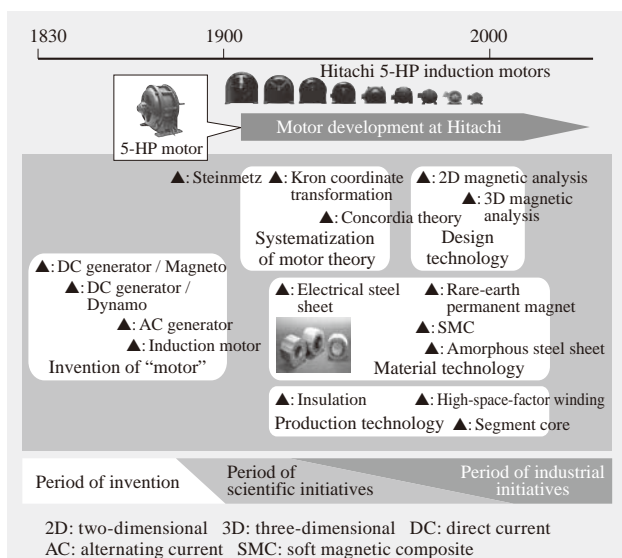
1830 1900 2000

Hitachi 5-HP induction motors

5-HP motor

Motor development at Hitachi

▲: Steinmetz ▲: Kron coordinate transformation

▲: Concordia theory

Systematization of motor theory

▲: 2D magnetic analysis

▲: 3D magnetic analysis

Design technology

▲: DC generator / Magneto

▲: DC generator / Dynamo

▲: AC generator

▲: Induction motor

Invention of "motor"

▲: Electrical steel sheet

▲: Rare-earth permanent magnet

▲: SMC

▲: Amorphous steel sheet

Material technology

▲: Insulation ▲: High-space-factor winding

Production technology ▲: Segment core

Period of invention

Period of scientific initiatives

Period of industrial initiatives

2D: two-dimensional 3D: three-dimensional DC: direct current
AC: alternating current SMC: soft magnetic composite